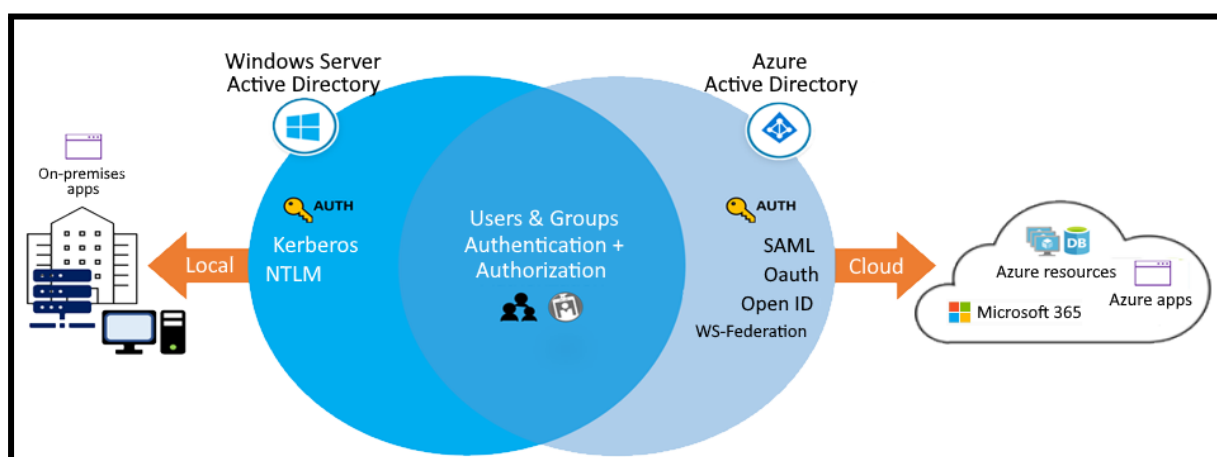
Windows Server
Active Directory

Azure
Active Directory

On-premises apps

AUTH
Kerberos
NTLM

Local

Users & Groups
Authentication +
Authorization

AUTH
SAML
Oauth
Open ID
WS-Federation

Cloud

DB
Azure resources
Microsoft 365
Azure apps